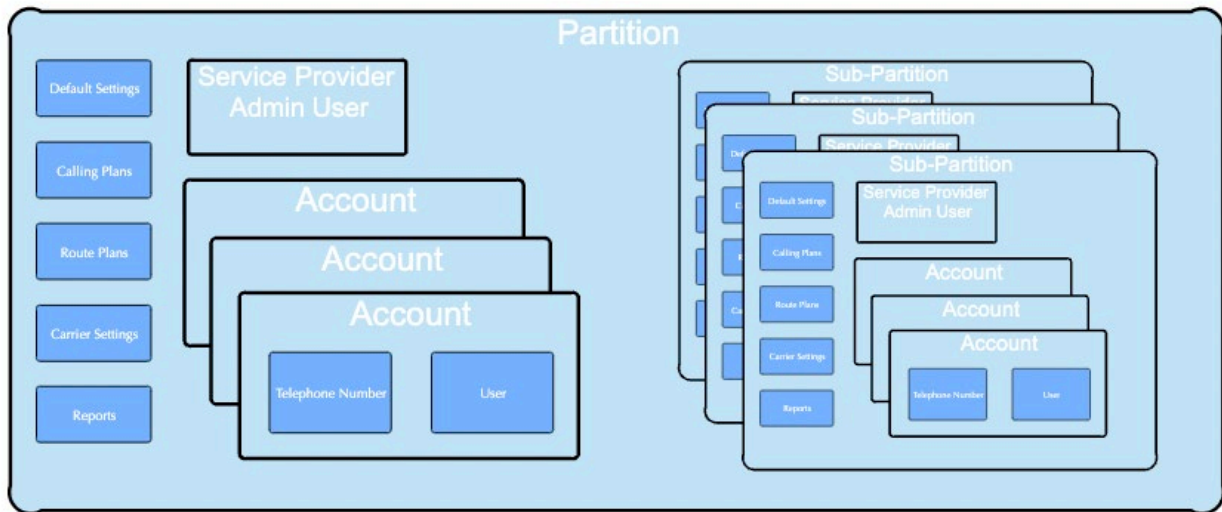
Partition

Default Settings

Calling Plans

Route Plans

Carrier Settings

Reports

Service Provider Admin User

Account

Account

Account

Telephone Number

User

Sub-Partition

Service Provider

Sub-Partition

Service Provider

Sub-Partition

Default Settings

Calling Plans

Route Plans

Carrier Settings

Reports

Service Provider Admin User

Account

Account

Account

Telephone Number

User